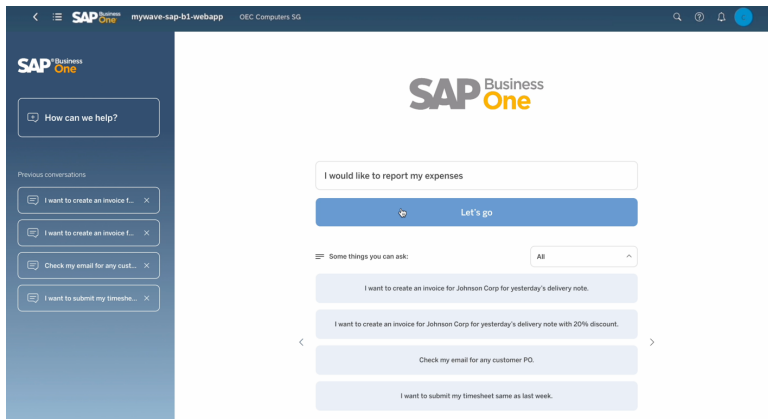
SAP Business One mywave-sap-b1-webapp OEC Computers SG

SAP Business One

How can we help?

Previous conversations

I want to create an invoice f...

I want to create an invoice f...

Check my email for any cust...

I want to submit my timeshe...

SAP Business One

I would like to report my expenses

Let's go

Some things you can ask:

All

I want to create an invoice for Johnson Corp for yesterday's delivery note.

I want to create an invoice for Johnson Corp for yesterday's delivery note with 20% discount.

Check my email for any customer PO.

I want to submit my timesheet same as last week.